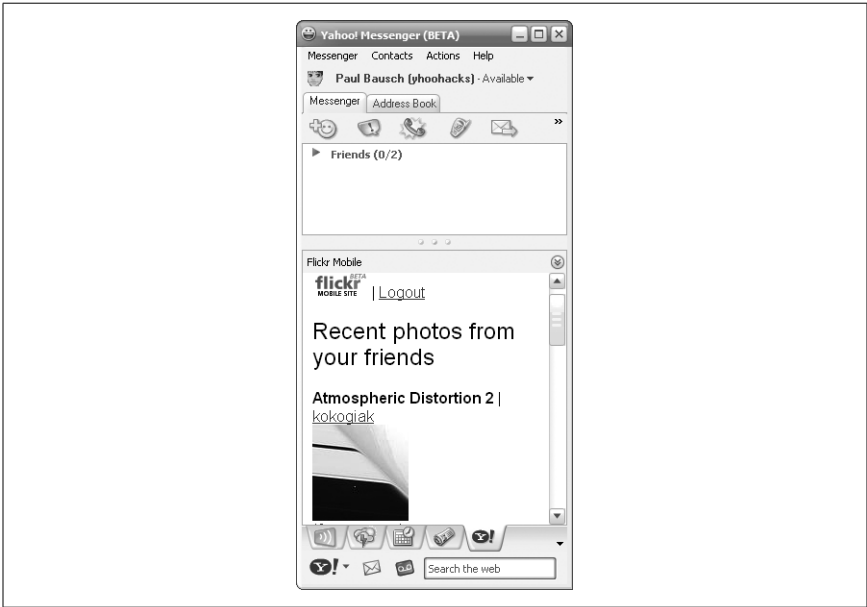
Yahoo! Messenger (BETA)

Messenger Contacts Actions Help

Paul Bausch (yhoohacks) · Available

Messenger Address Book

Friends (0/2)

Flickr Mobile

flickr BETA MOBILE SITE | Logout

Recent photos from your friends

Atmospheric Distortion 2 | kokogiak

Search the web